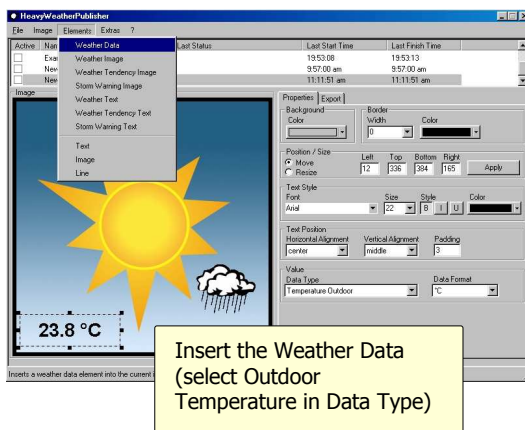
HeavyWeatherPublisher

File Image Elements Extras ?

Active Nam Last Status Last Start Time Last Finish Time

Exa 19:53:08 19:53:13

New 9:57:00 am 9:57:00 am

New 11:11:51 am 11:11:51 am

Image

Weather Data
Weather Image
Weather Tendency Image
Storm Warning Image
Weather Text
Weather Tendency Text
Storm Warning Text
Text
Image
Line

Properties Export

Background
Color

Border
Width Color
0

Position / Size
Move
Resize
Left Top Bottom Right
12 336 384 165
Apply

Text Style
Font Size Style Color
Arial 22 B I U

Text Position
Horizontal Alignment Vertical Alignment Padding
center middle 3

Value
Data Type Data Format
Temperature Outdoor °C

23.8 °C

Inserts a weather data element into the current i

Insert the Weather Data (select Outdoor Temperature in Data Type)